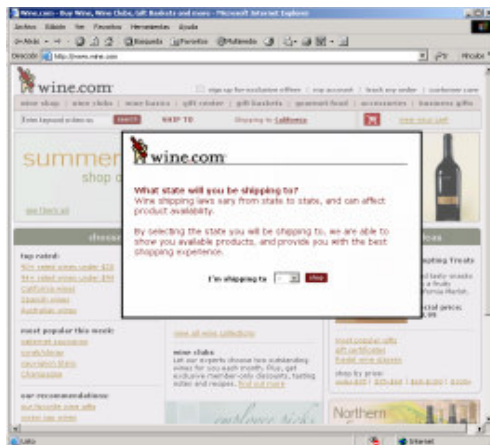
Wine.com - Buy Wine, Wine Clubs, Gift Baskets and more - Microsoft Internet Explorer

Archivo Edición Ver Favoritos Herramientas Ayuda

Atrás Búsqueda Favoritos Multimedia

Dirección http://www.wine.com Ir Vínculos

wine.com

sign up for exclusive offers | my account | track my order | customer care

wine shop | wine clubs | wine basics | gift center | gift baskets | gourmet food | accessories | business gifts

Enter keyword or item no. SEARCH SHIP TO Shipping to California view your cart

summer

shop

see them all

top rated:

most popular this week:

our recommendations:

wine.com

What state will you be shipping to?
Wine shipping laws vary from state to state, and can affect product availability.

By selecting the state you will be shipping to, we are able to show you available products, and provide you with the best shopping experience.

I'm shipping to: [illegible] shop

view all wine collections

wine clubs

Let our experts choose two outstanding wines for you each month. Plus, get exclusive member-only discounts, tasting notes and recipes. find out more

Northern

Listo Internet